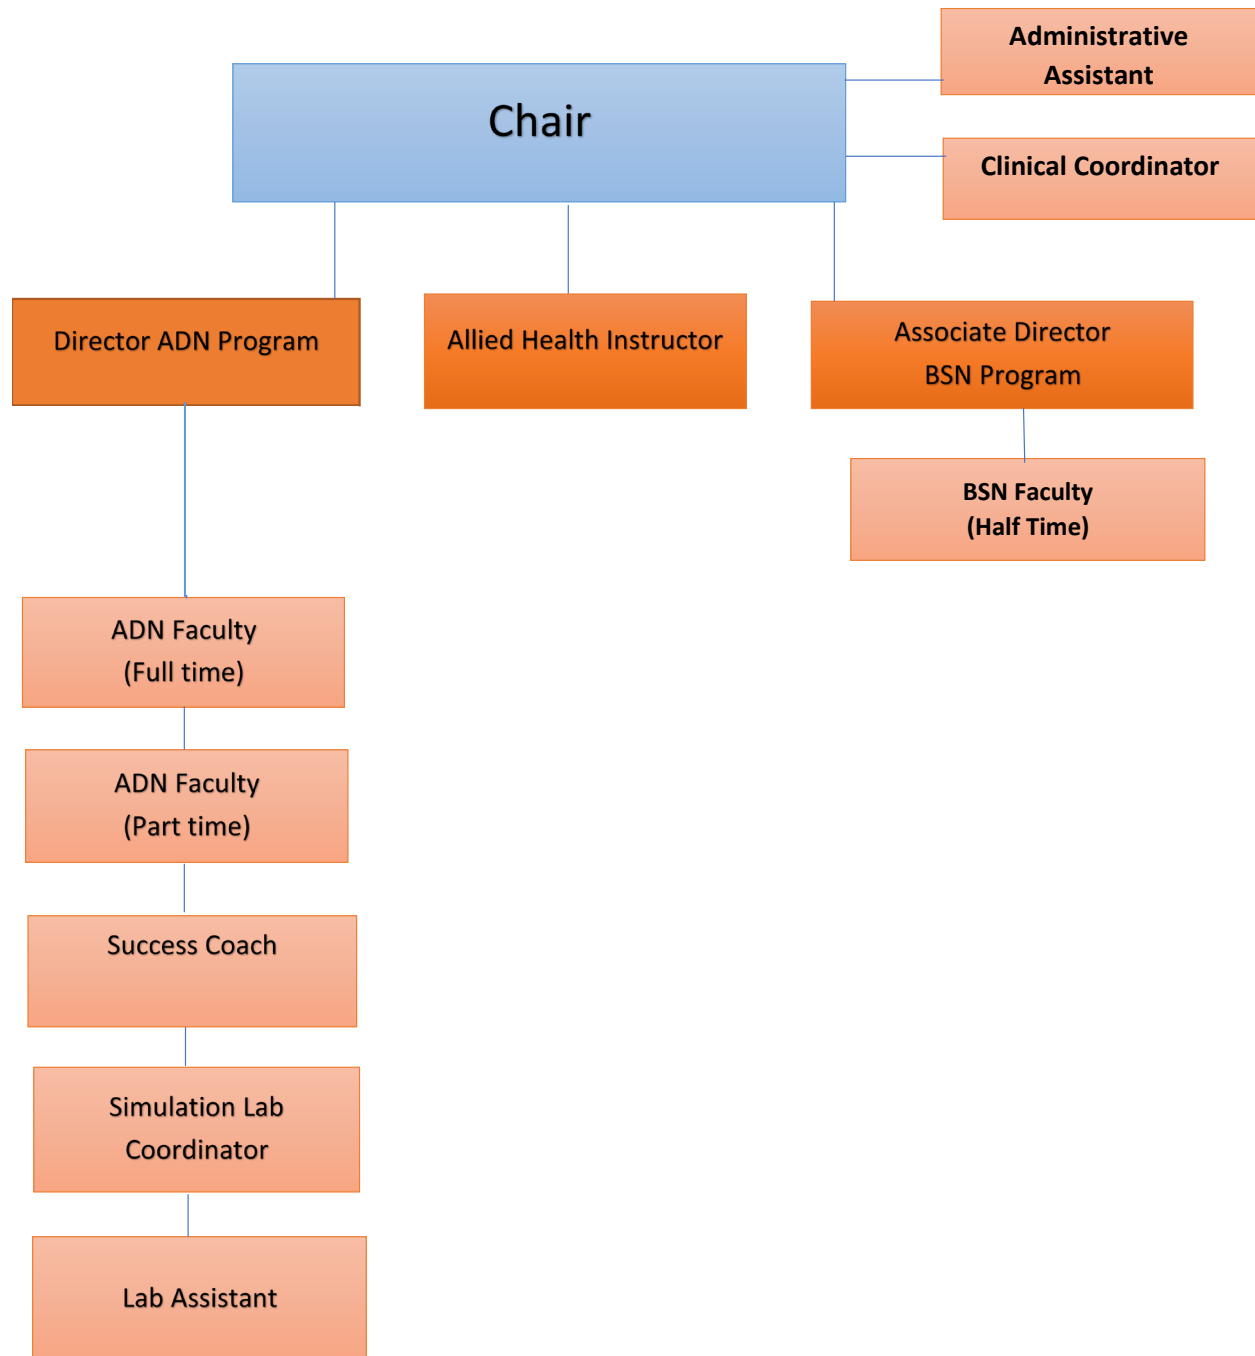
Administrative Assistant

Chair

Clinical Coordinator

Director ADN Program

Allied Health Instructor

Associate Director BSN Program

BSN Faculty (Half Time)

ADN Faculty (Full time)

ADN Faculty (Part time)

Success Coach

Simulation Lab Coordinator

Lab Assistant